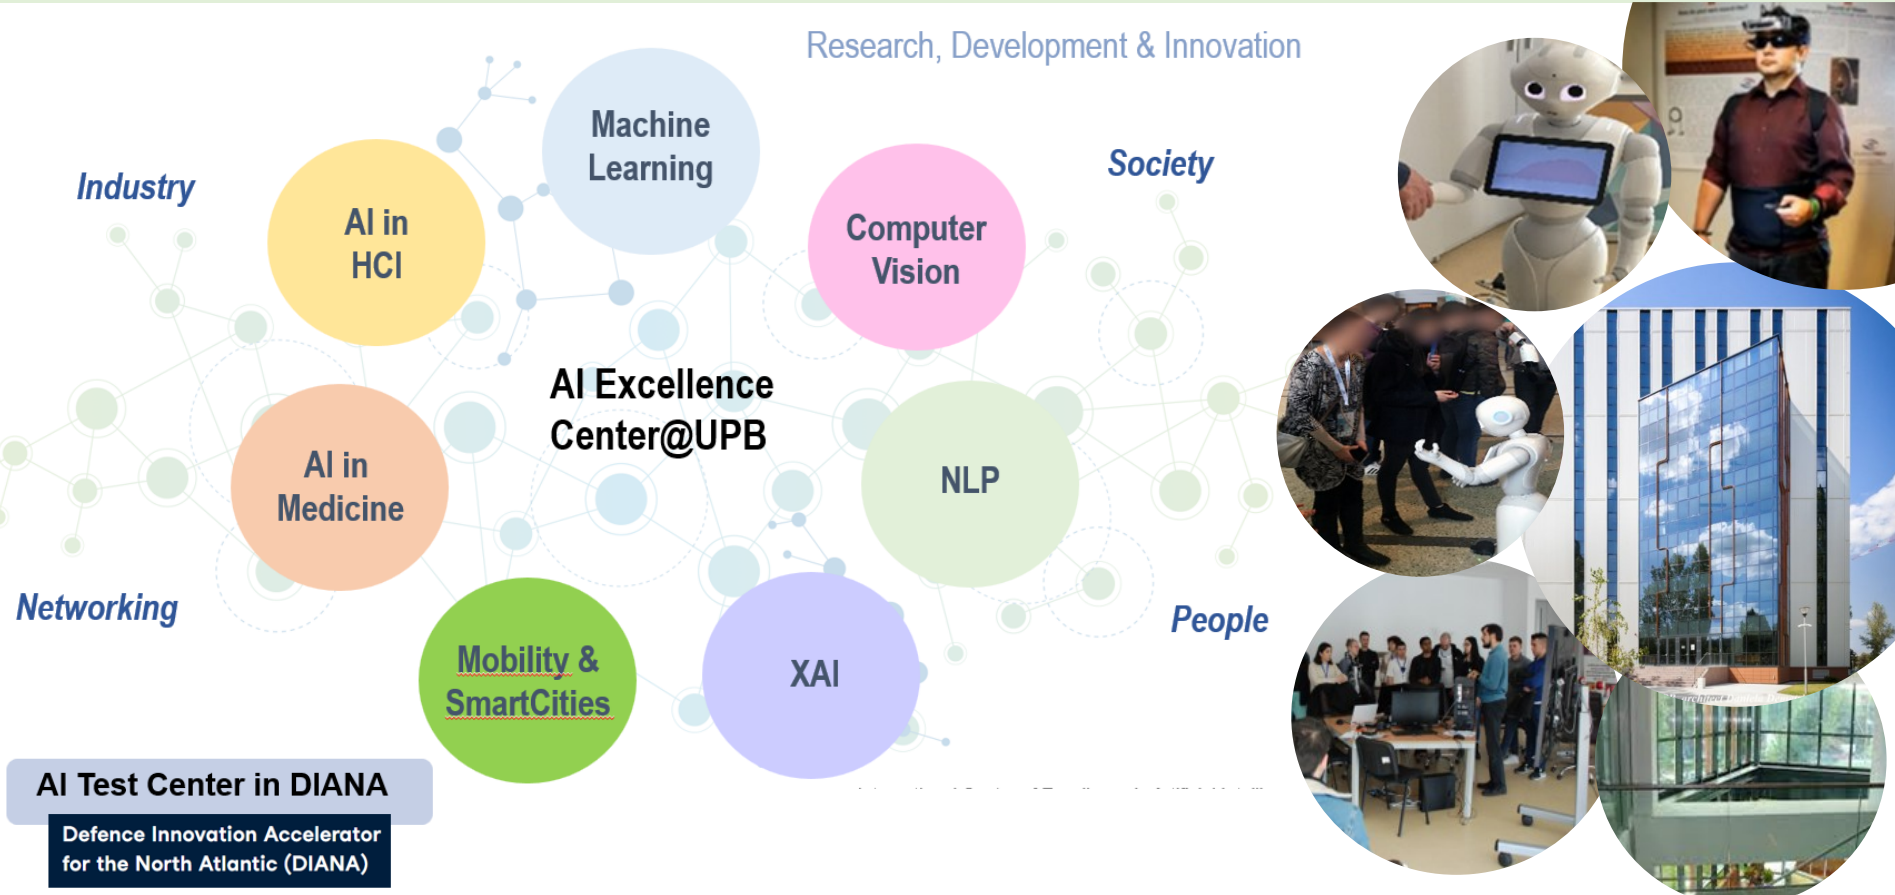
Research, Development & Innovation

Industry

Society

Networking

People

AI in HCI

Machine Learning

Computer Vision

AI Excellence Center@UPB

AI in Medicine

NLP

Mobility & SmartCities

XAI

AI Test Center in DIANA

Defence Innovation Accelerator for the North Atlantic (DIANA)